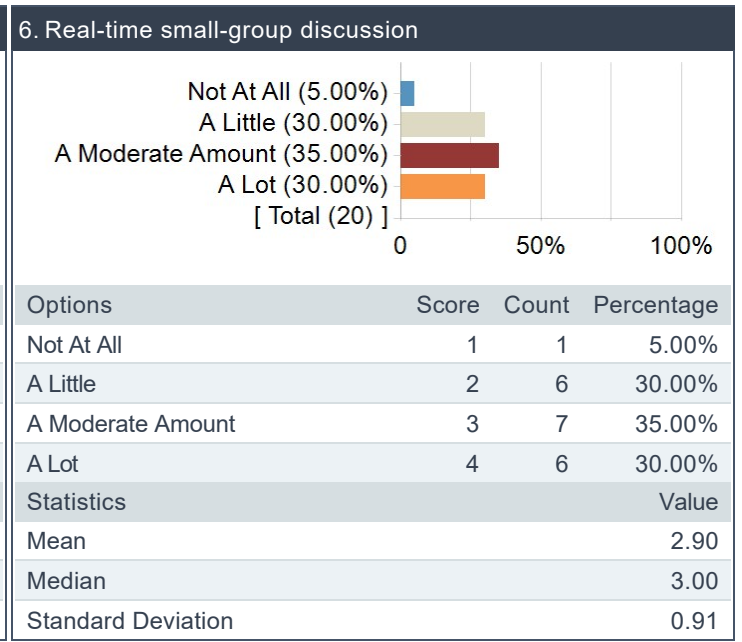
6. Real-time small-group discussion

Not At All (5.00%)
A Little (30.00%)
A Moderate Amount (35.00%)
A Lot (30.00%)
[ Total (20) ]

0 50% 100%

| Options | Score | Count | Percentage |
|---|---|---|---|
| Not At All | 1 | 1 | 5.00% |
| A Little | 2 | 6 | 30.00% |
| A Moderate Amount | 3 | 7 | 35.00% |
| A Lot | 4 | 6 | 30.00% |

| Statistics | Value |
|---|---|
| Mean | 2.90 |
| Median | 3.00 |
| Standard Deviation | 0.91 |